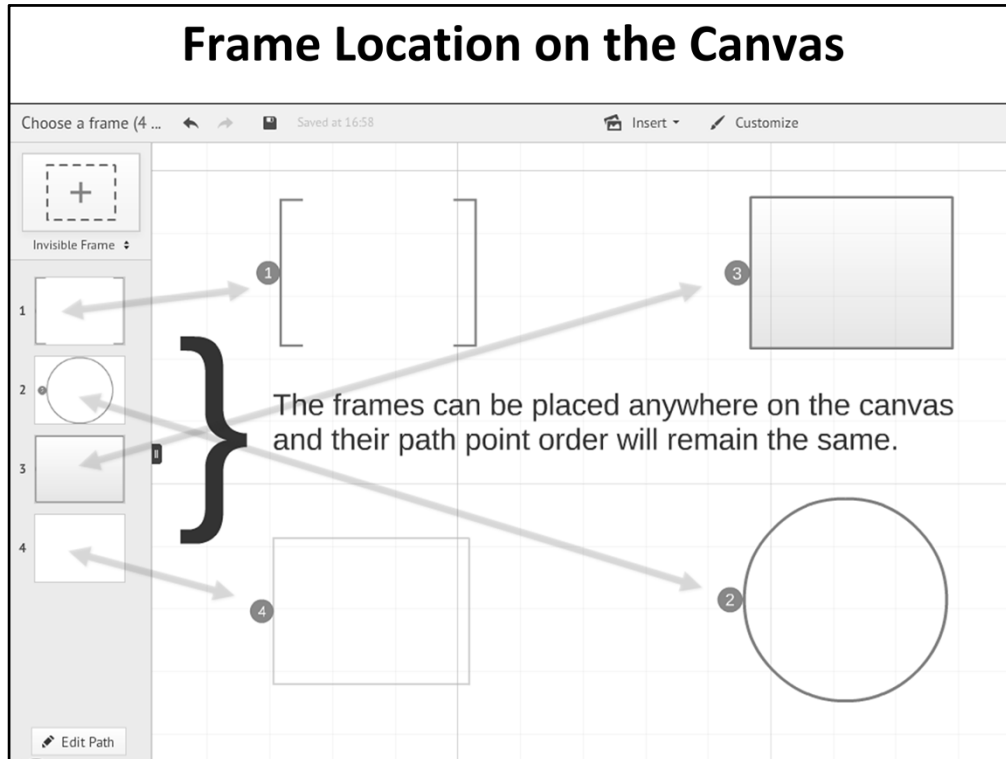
Frame Location on the Canvas

Choose a frame (4 ...

Saved at 16:58

Insert

Customize

Invisible Frame

1

2

3

4

1

3

The frames can be placed anywhere on the canvas and their path point order will remain the same.

4

2

Edit Path